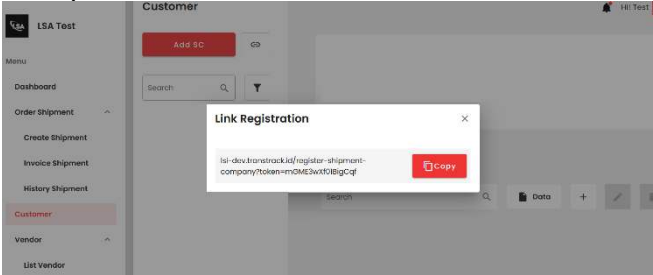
LSA LSA Test

Menu

Dashboard

Order Shipment

Create Shipment

Invoice Shipment

History Shipment

Customer

Vendor

List Vendor

Customer

Hi! Test

Add SC

Search

Link Registration

×

lsi-dev.transtrack.id/register-shipment-company?token=mOME3wXf0lBigCqf

Copy

Search

Data

+